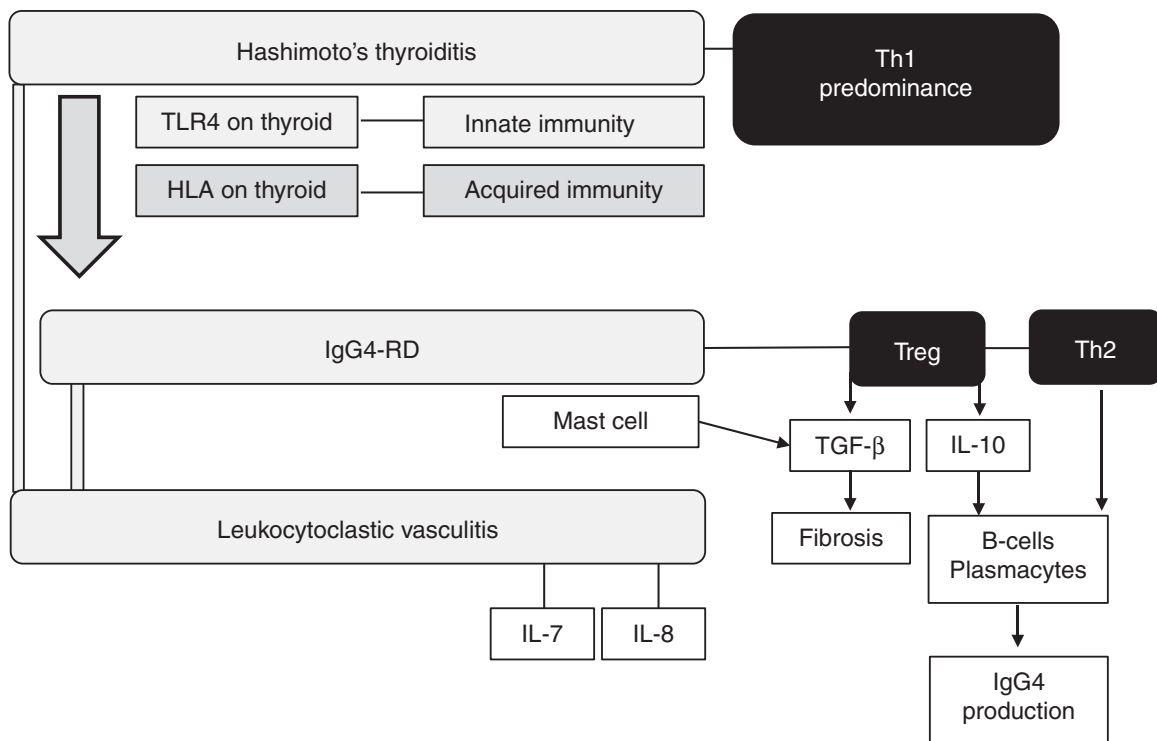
Hashimoto's thyroiditis

Th1 predominance

TLR4 on thyroid

Innate immunity

HLA on thyroid

Acquired immunity

IgG4-RD

Treg

Th2

Mast cell

TGF-$\beta$

IL-10

Leukocytoclastic vasculitis

Fibrosis

B-cells Plasmacytes

IL-7

IL-8

IgG4 production